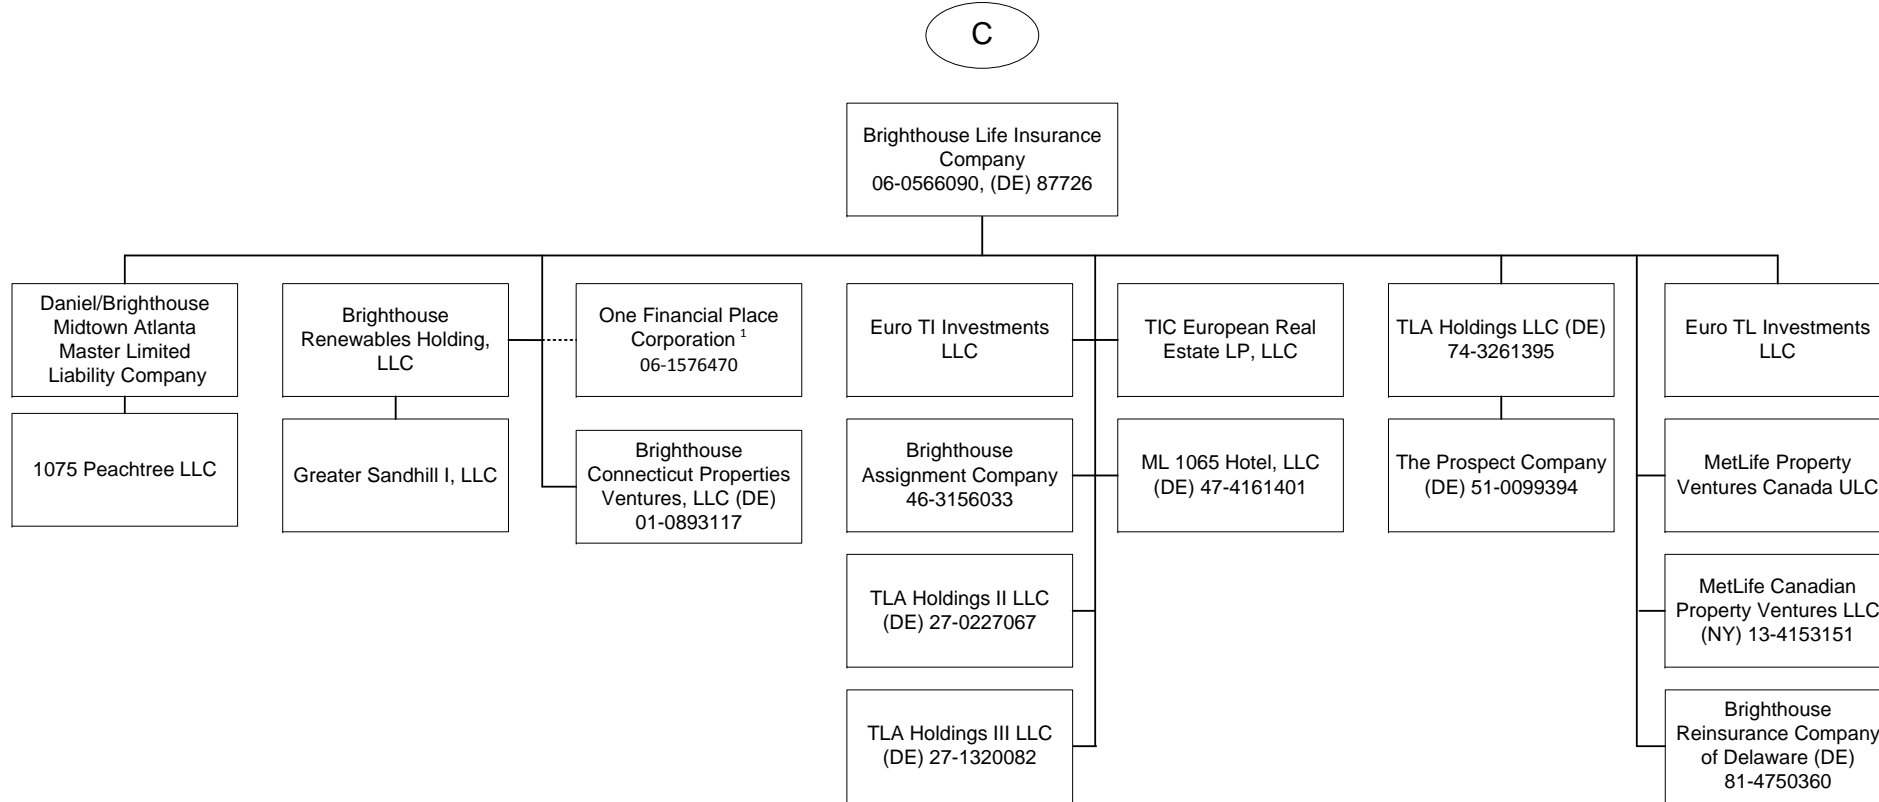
C

Brighthouse Life Insurance Company
06-0566090, (DE) 87726

Daniel/Brighthouse Midtown Atlanta Master Limited Liability Company

1075 Peachtree LLC

Brighthouse Renewables Holding, LLC

Greater Sandhill I, LLC

One Financial Place Corporation $^1$
06-1576470

Brighthouse Connecticut Properties Ventures, LLC (DE)
01-0893117

Euro TI Investments LLC

Brighthouse Assignment Company
46-3156033

TLA Holdings II LLC
(DE) 27-0227067

TLA Holdings III LLC
(DE) 27-1320082

TIC European Real Estate LP, LLC

ML 1065 Hotel, LLC
(DE) 47-4161401

TLA Holdings LLC (DE)
74-3261395

The Prospect Company
(DE) 51-0099394

Euro TL Investments LLC

MetLife Property Ventures Canada ULC

MetLife Canadian Property Ventures LLC
(NY) 13-4153151

Brighthouse Reinsurance Company of Delaware (DE)
81-4750360